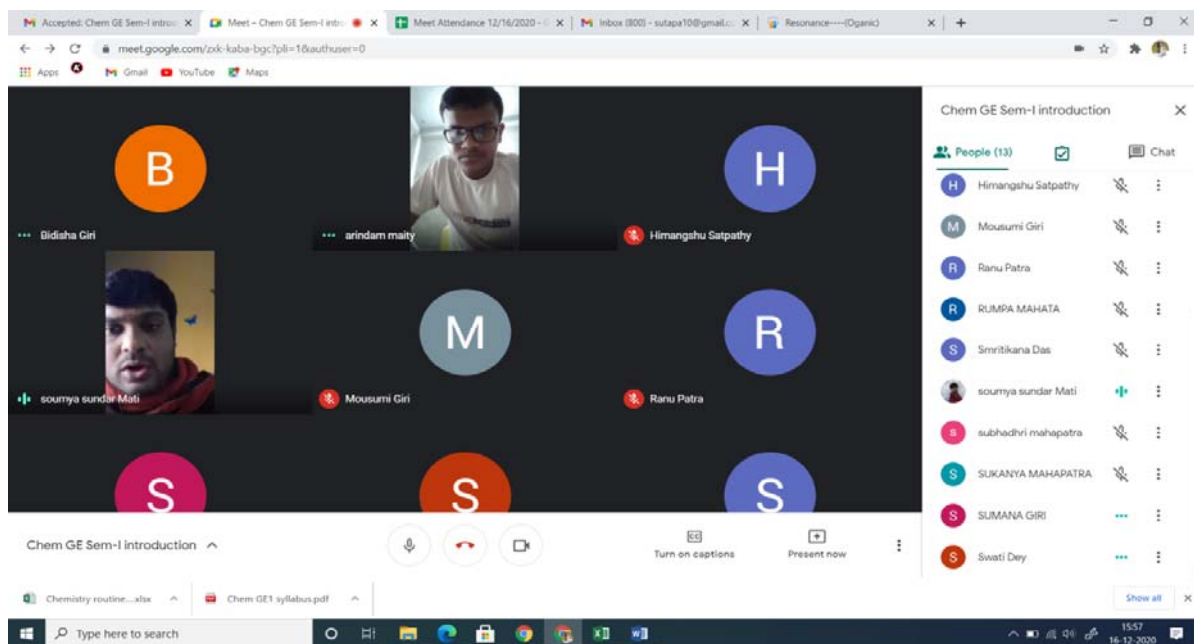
Accepted: Chem GE Sem-I intro ×
Meet – Chem GE Sem-I intro ×
Meet Attendance 12/16/2020 ×
Inbox (800) - sutapa10@gmail.c ×
Resonance----(Oganic) ×
+

meet.google.com/zxk-kaba-bgc?pli=1&authuser=0

Apps
Gmail
YouTube
Maps

B
Bidisha Giri
arindam maity
H
Himangshu Satpathy
soumya sundar Mati
M
Mousumi Giri
R
Ranu Patra
S
S
S

Chem GE Sem-I introduction

Turn on captions
Present now

Chem GE Sem-I introduction
People (13)
Chat

H Himangshu Satpathy
M Mousumi Giri
R Ranu Patra
R RUMPA MAHATA
S Smritikana Das
soumya sundar Mati
S subhadhri mahapatra
S SUKANYA MAHAPATRA
S SUMANA GIRI
S Swati Dey

Chemistry routine....xlsx
Chem GE1 syllabus.pdf
Show all

Type here to search
15:57
16-12-2020